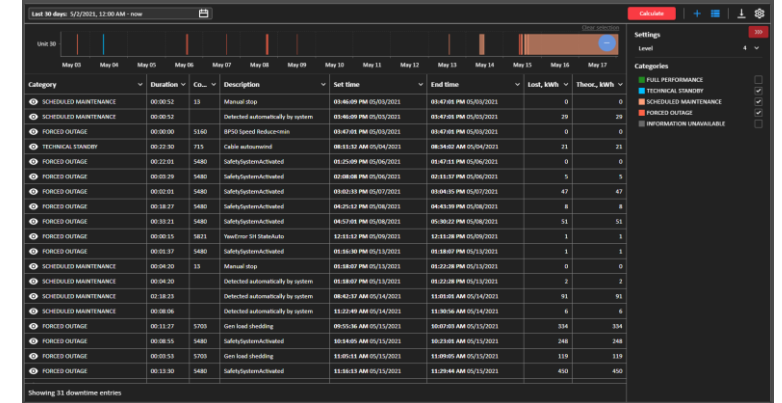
Last 30 days: 5/2/2021, 12:00 AM - now

Calculate

Clear selection

Unit 30

May 03 May 04 May 05 May 06 May 07 May 08 May 09 May 10 May 11 May 12 May 13 May 14 May 15 May 16 May 17

| Category | Duration | Co... | Description | Set time | End time | Lost, kWh | Theor., kWh |
|---|---|---|---|---|---|---|---|
| SCHEDULED MAINTENANCE | 00:00:52 | 13 | Manual stop | 03:46:09 PM 05/03/2021 | 03:47:01 PM 05/03/2021 | 0 | 0 |
| SCHEDULED MAINTENANCE | 00:00:52 | | Detected automatically by system | 03:46:09 PM 05/03/2021 | 03:47:01 PM 05/03/2021 | 29 | 29 |
| FORCED OUTAGE | 00:00:00 | 5160 | BPS0 Speed Reduce<min | 03:47:01 PM 05/03/2021 | 03:47:01 PM 05/03/2021 | 0 | 0 |
| TECHNICAL STANDBY | 00:22:30 | 715 | Cable autounwind | 08:11:32 AM 05/04/2021 | 08:34:02 AM 05/04/2021 | 21 | 21 |
| FORCED OUTAGE | 00:22:01 | 5480 | SafetySystemActivated | 01:25:09 PM 05/06/2021 | 01:47:11 PM 05/06/2021 | 0 | 0 |
| FORCED OUTAGE | 00:03:29 | 5480 | SafetySystemActivated | 02:08:08 PM 05/06/2021 | 02:11:37 PM 05/06/2021 | 5 | 5 |
| FORCED OUTAGE | 00:02:01 | 5480 | SafetySystemActivated | 03:02:33 PM 05/07/2021 | 03:04:35 PM 05/07/2021 | 47 | 47 |
| FORCED OUTAGE | 00:18:27 | 5480 | SafetySystemActivated | 04:25:12 PM 05/08/2021 | 04:43:39 PM 05/08/2021 | 8 | 8 |
| FORCED OUTAGE | 00:33:21 | 5480 | SafetySystemActivated | 04:57:01 PM 05/08/2021 | 05:30:22 PM 05/08/2021 | 51 | 51 |
| FORCED OUTAGE | 00:00:15 | 5821 | YawError SH StateAuto | 12:11:12 PM 05/09/2021 | 12:11:28 PM 05/09/2021 | 1 | 1 |
| FORCED OUTAGE | 00:01:37 | 5480 | SafetySystemActivated | 01:16:30 PM 05/13/2021 | 01:18:07 PM 05/13/2021 | 1 | 1 |
| SCHEDULED MAINTENANCE | 00:04:20 | 13 | Manual stop | 01:18:07 PM 05/13/2021 | 01:22:28 PM 05/13/2021 | 0 | 0 |
| SCHEDULED MAINTENANCE | 00:04:20 | | Detected automatically by system | 01:18:07 PM 05/13/2021 | 01:22:28 PM 05/13/2021 | 2 | 2 |
| SCHEDULED MAINTENANCE | 02:18:23 | | Detected automatically by system | 08:42:37 AM 05/14/2021 | 11:01:01 AM 05/14/2021 | 91 | 91 |
| SCHEDULED MAINTENANCE | 00:08:06 | | Detected automatically by system | 11:22:49 AM 05/14/2021 | 11:30:56 AM 05/14/2021 | 6 | 6 |
| FORCED OUTAGE | 00:11:27 | 5703 | Gen load shedding | 09:55:36 AM 05/15/2021 | 10:07:03 AM 05/15/2021 | 334 | 334 |
| FORCED OUTAGE | 00:08:55 | 5480 | SafetySystemActivated | 10:14:05 AM 05/15/2021 | 10:23:01 AM 05/15/2021 | 248 | 248 |
| FORCED OUTAGE | 00:03:53 | 5703 | Gen load shedding | 11:05:11 AM 05/15/2021 | 11:09:05 AM 05/15/2021 | 119 | 119 |
| FORCED OUTAGE | 00:13:30 | 5480 | SafetySystemActivated | 11:16:13 AM 05/15/2021 | 11:29:44 AM 05/15/2021 | 450 | 450 |

Showing 31 downtime entries

Settings

Level 4

Categories

FULL PERFORMANCE
TECHNICAL STANDBY
SCHEDULED MAINTENANCE
FORCED OUTAGE
INFORMATION UNAVAILABLE